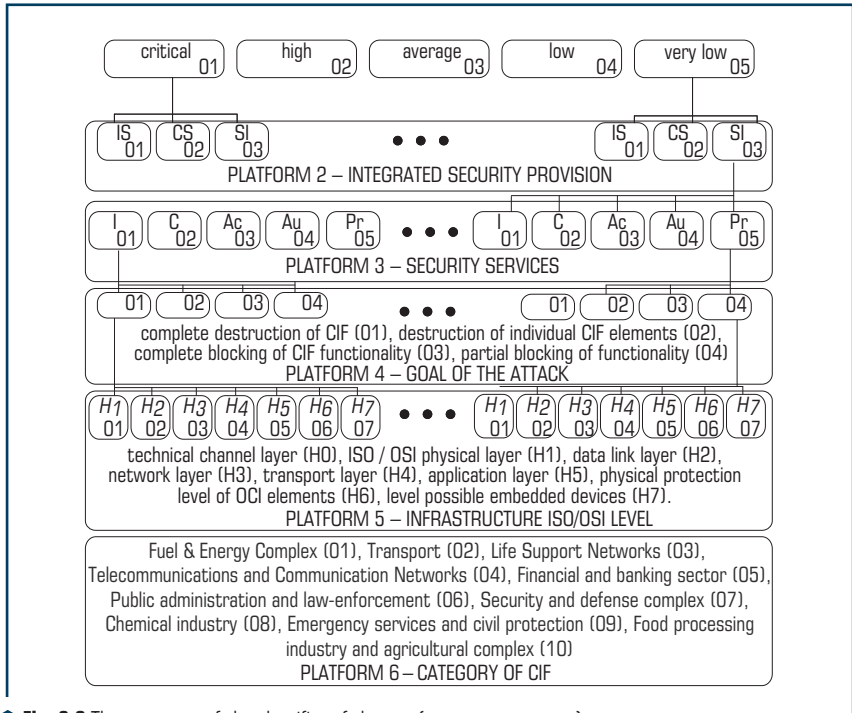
critical 01
high 02
average 03
low 04
very low 05

IS 01
CS 02
SI 03
• • •
IS 01
CS 02
SI 03
PLATFORM 2 – INTEGRATED SECURITY PROVISION

I 01
C 02
Ac 03
Au 04
Pr 05
• • •
I 01
C 02
Ac 03
Au 04
Pr 05
PLATFORM 3 – SECURITY SERVICES

01
02
03
04
• • •
01
02
03
04
complete destruction of CIF (01), destruction of individual CIF elements (02), complete blocking of CIF functionality (03), partial blocking of functionality (04)
PLATFORM 4 – GOAL OF THE ATTACK

H1 01
H2 02
H3 03
H4 04
H5 05
H6 06
H7 07
• • •
H1 01
H2 02
H3 03
H4 04
H5 05
H6 06
H7 07
technical channel layer (H0), ISO / OSI physical layer (H1), data link layer (H2), network layer (H3), transport layer (H4), application layer (H5), physical protection level of OCI elements (H6), level possible embedded devices (H7).
PLATFORM 5 – INFRASTRUCTURE ISO/OSI LEVEL

Fuel & Energy Complex (01), Transport (02), Life Support Networks (03), Telecommunications and Communication Networks (04), Financial and banking sector (05), Public administration and law-enforcement (06), Security and defense complex (07), Chemical industry (08), Emergency services and civil protection (09), Food processing industry and agricultural complex (10)
PLATFORM 6 – CATEGORY OF CIF

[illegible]